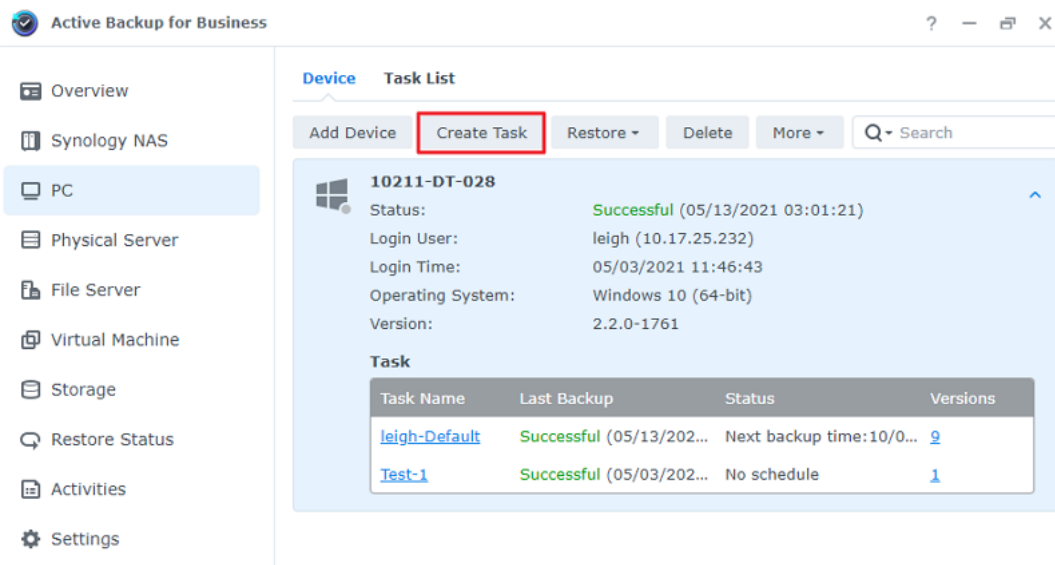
Active Backup for Business

? — ⧉ ✕

Overview
Synology NAS
PC
Physical Server
File Server
Virtual Machine
Storage
Restore Status
Activities
Settings

Device Task List

Add Device Create Task Restore ▾ Delete More ▾ Search

10211-DT-028
Status: Successful (05/13/2021 03:01:21)
Login User: leigh (10.17.25.232)
Login Time: 05/03/2021 11:46:43
Operating System: Windows 10 (64-bit)
Version: 2.2.0-1761

Task

| Task Name | Last Backup | Status | Versions |
|---|---|---|---|
| leigh-Default | Successful (05/13/202... | Next backup time:10/0... | 9 |
| Test-1 | Successful (05/03/202... | No schedule | 1 |